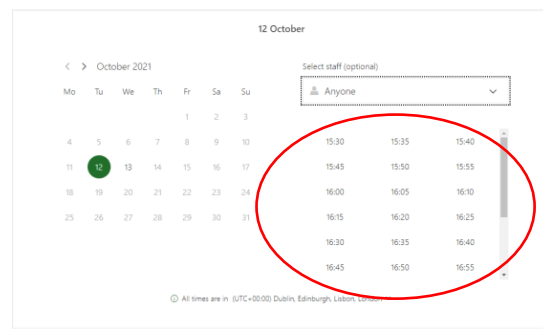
12 October

< > October 2021

| Mo | Tu | We | Th | Fr | Sa | Su |
|---|---|---|---|---|---|---|
| | | | | 1 | 2 | 3 |
| 4 | 5 | 6 | 7 | 8 | 9 | 10 |
| 11 | 12 | 13 | 14 | 15 | 16 | 17 |
| 18 | 19 | 20 | 21 | 22 | 23 | 24 |
| 25 | 26 | 27 | 28 | 29 | 30 | 31 |

Select staff (optional)

Anyone

| | | |
|---|---|---|
| 15:30 | 15:35 | 15:40 |
| 15:45 | 15:50 | 15:55 |
| 16:00 | 16:05 | 16:10 |
| 16:15 | 16:20 | 16:25 |
| 16:30 | 16:35 | 16:40 |
| 16:45 | 16:50 | 16:55 |

All times are in (UTC+00:00) Dublin, Edinburgh, Lisbon, London